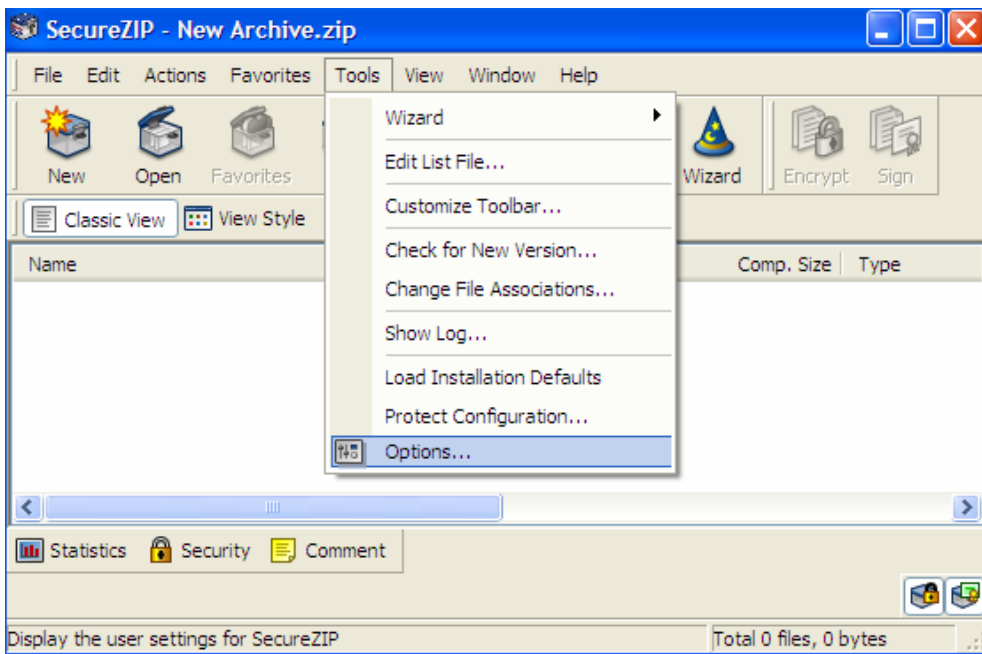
SecureZIP - New Archive.zip

File Edit Actions Favorites Tools View Window Help

New Open Favorites

Wizard
Edit List File...
Customize Toolbar...
Check for New Version...
Change File Associations...
Show Log...
Load Installation Defaults
Protect Configuration...
Options...

Wizard Encrypt Sign

Classic View View Style

Name Comp. Size Type

Statistics Security Comment

Display the user settings for SecureZIP Total 0 files, 0 bytes